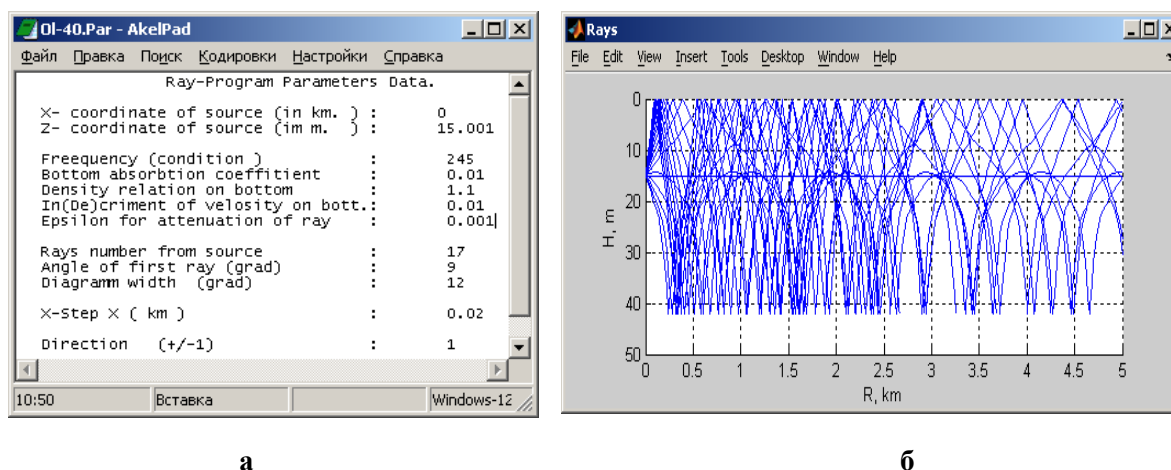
Ol-40.Par - AkelPad
Файл Правка Поиск Кодировки Настройки Справка

Ray-Program Parameters Data.

X- coordinate of source (in km. ) : 0
Z- coordinate of source (im m. ) : 15.001

Freequency (condition ) : 245
Bottom absorbtion coeffitient : 0.01
Density relation on bottom : 1.1
In(De)criment of velosity on bott.: 0.01
Epsilon for attenuation of ray : 0.001

Rays number from source : 17
Angle of first ray (grad) : 9
Diagramm width (grad) : 12

X-Step X ( km ) : 0.02

Direction (+/-1) : 1

10:50 Вставка Windows-12

Rays
File Edit View Insert Tools Desktop Window Help

0
10
20
30
40
50
H, m
0 0.5 1 1.5 2 2.5 3 3.5 4 4.5 5
R, km

а

б